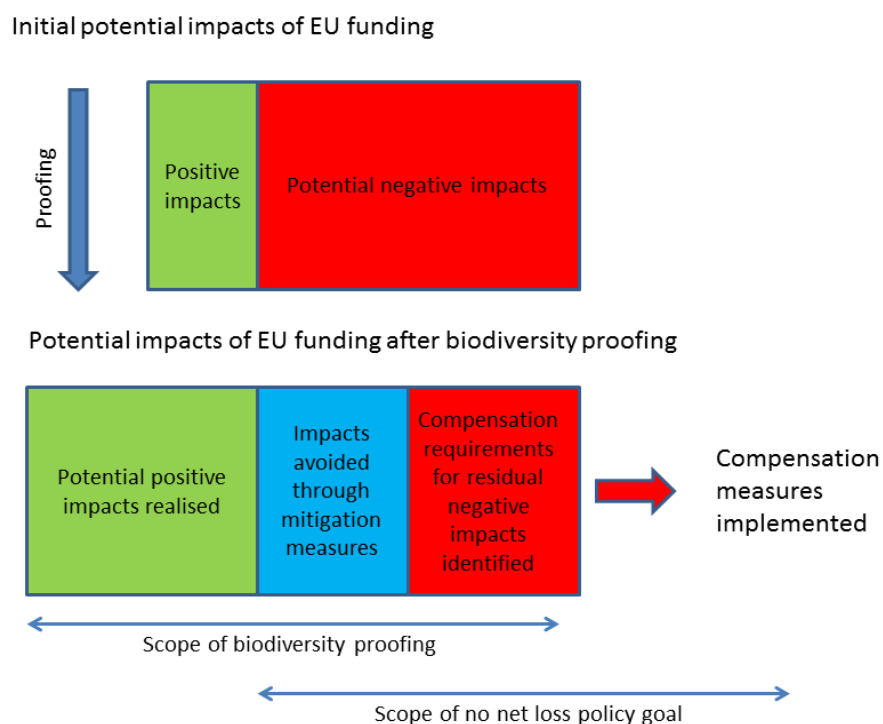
Initial potential impacts of EU funding

Proofing

Positive impacts

Potential negative impacts

Potential impacts of EU funding after biodiversity proofing

Potential positive impacts realised

Impacts avoided through mitigation measures

Compensation requirements for residual negative impacts identified

Compensation measures implemented

Scope of biodiversity proofing

Scope of no net loss policy goal